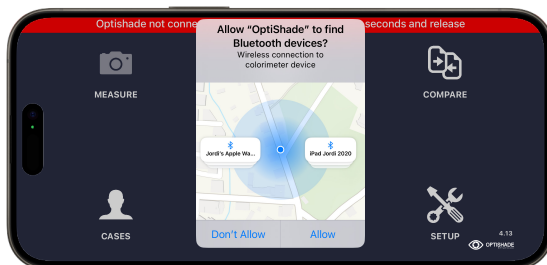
Optishade not conne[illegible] seconds and release

MEASURE

COMPARE

Allow "OptiShade" to find Bluetooth devices?

Wireless connection to colorimeter device

Jordi's Apple Wa...

iPad Jordi 2020

CASES

SETUP

Don't Allow

Allow

4.13

OPTISHADE